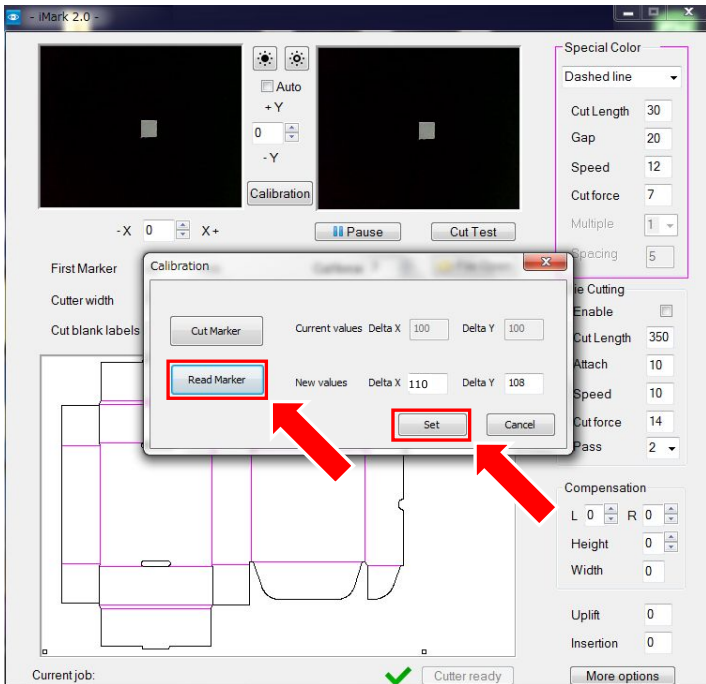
- iMark 2.0 -

Auto
+ Y
0
- Y
Calibration

- X 0 X+

Pause
Cut Test

Special Color
Dashed line
Cut Length 30
Gap 20
Speed 12
Cut force 7
Multiple 1
Spacing 5

First Marker
Cutter width
Cut blank labels

Calibration
Cut Marker
Current values Delta X 100 Delta Y 100
Read Marker
New values Delta X 110 Delta Y 108
Set
Cancel

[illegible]ie Cutting
Enable
Cut Length 350
Attach 10
Speed 10
Cut force 14
Pass 2

Compensation
L 0 R 0
Height 0
Width 0

Uplift 0
Insertion 0

Current job:
Cutter ready
More options